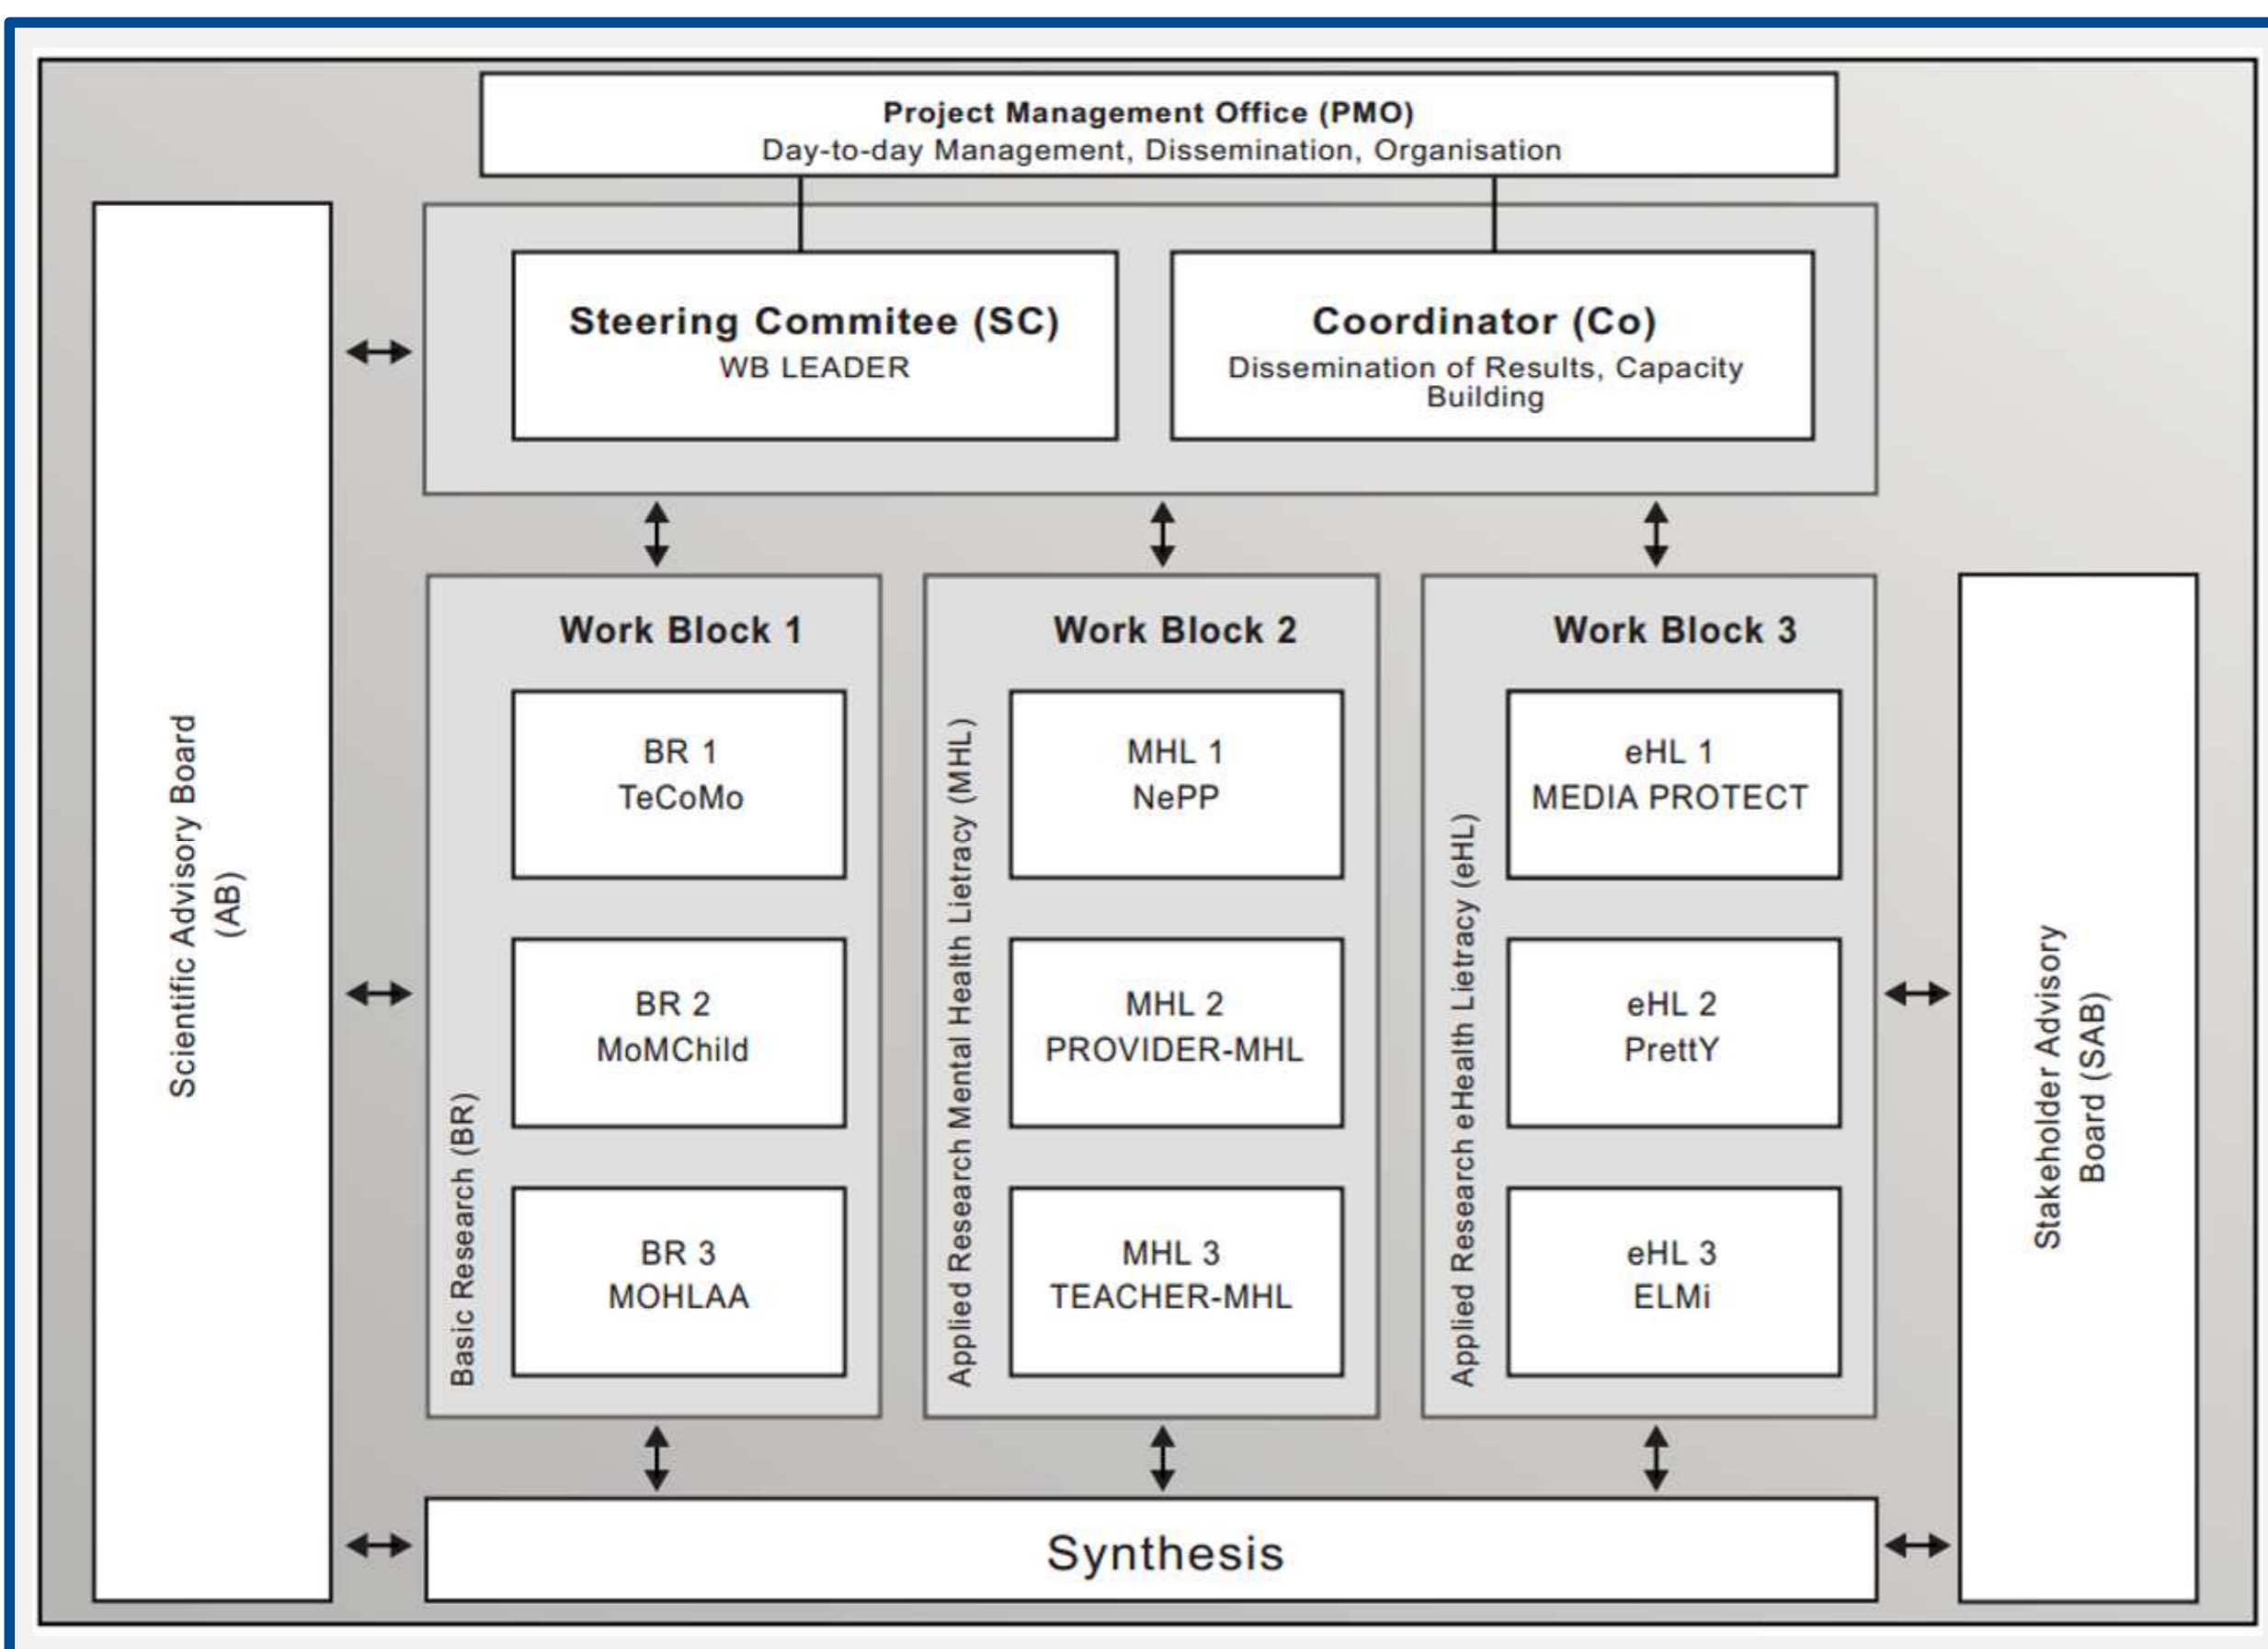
Project Management Office (PMO)
Day-to-day Management, Dissemination, Organisation

Scientific Advisory Board (AB)

Steering Commitee (SC)
WB LEADER

Coordinator (Co)
Dissemination of Results, Capacity Building

Work Block 1
Basic Research (BR)
BR 1
TeCoMo
BR 2
MoMChild
BR 3
MOHLAA

Work Block 2
Applied Research Mental Health Lietracy (MHL)
MHL 1
NePP
MHL 2
PROVIDER-MHL
MHL 3
TEACHER-MHL

Work Block 3
Applied Research eHealth Lietracy (eHL)
eHL 1
MEDIA PROTECT
eHL 2
PrettY
eHL 3
ELMi

Stakeholder Advisory Board (SAB)

Synthesis